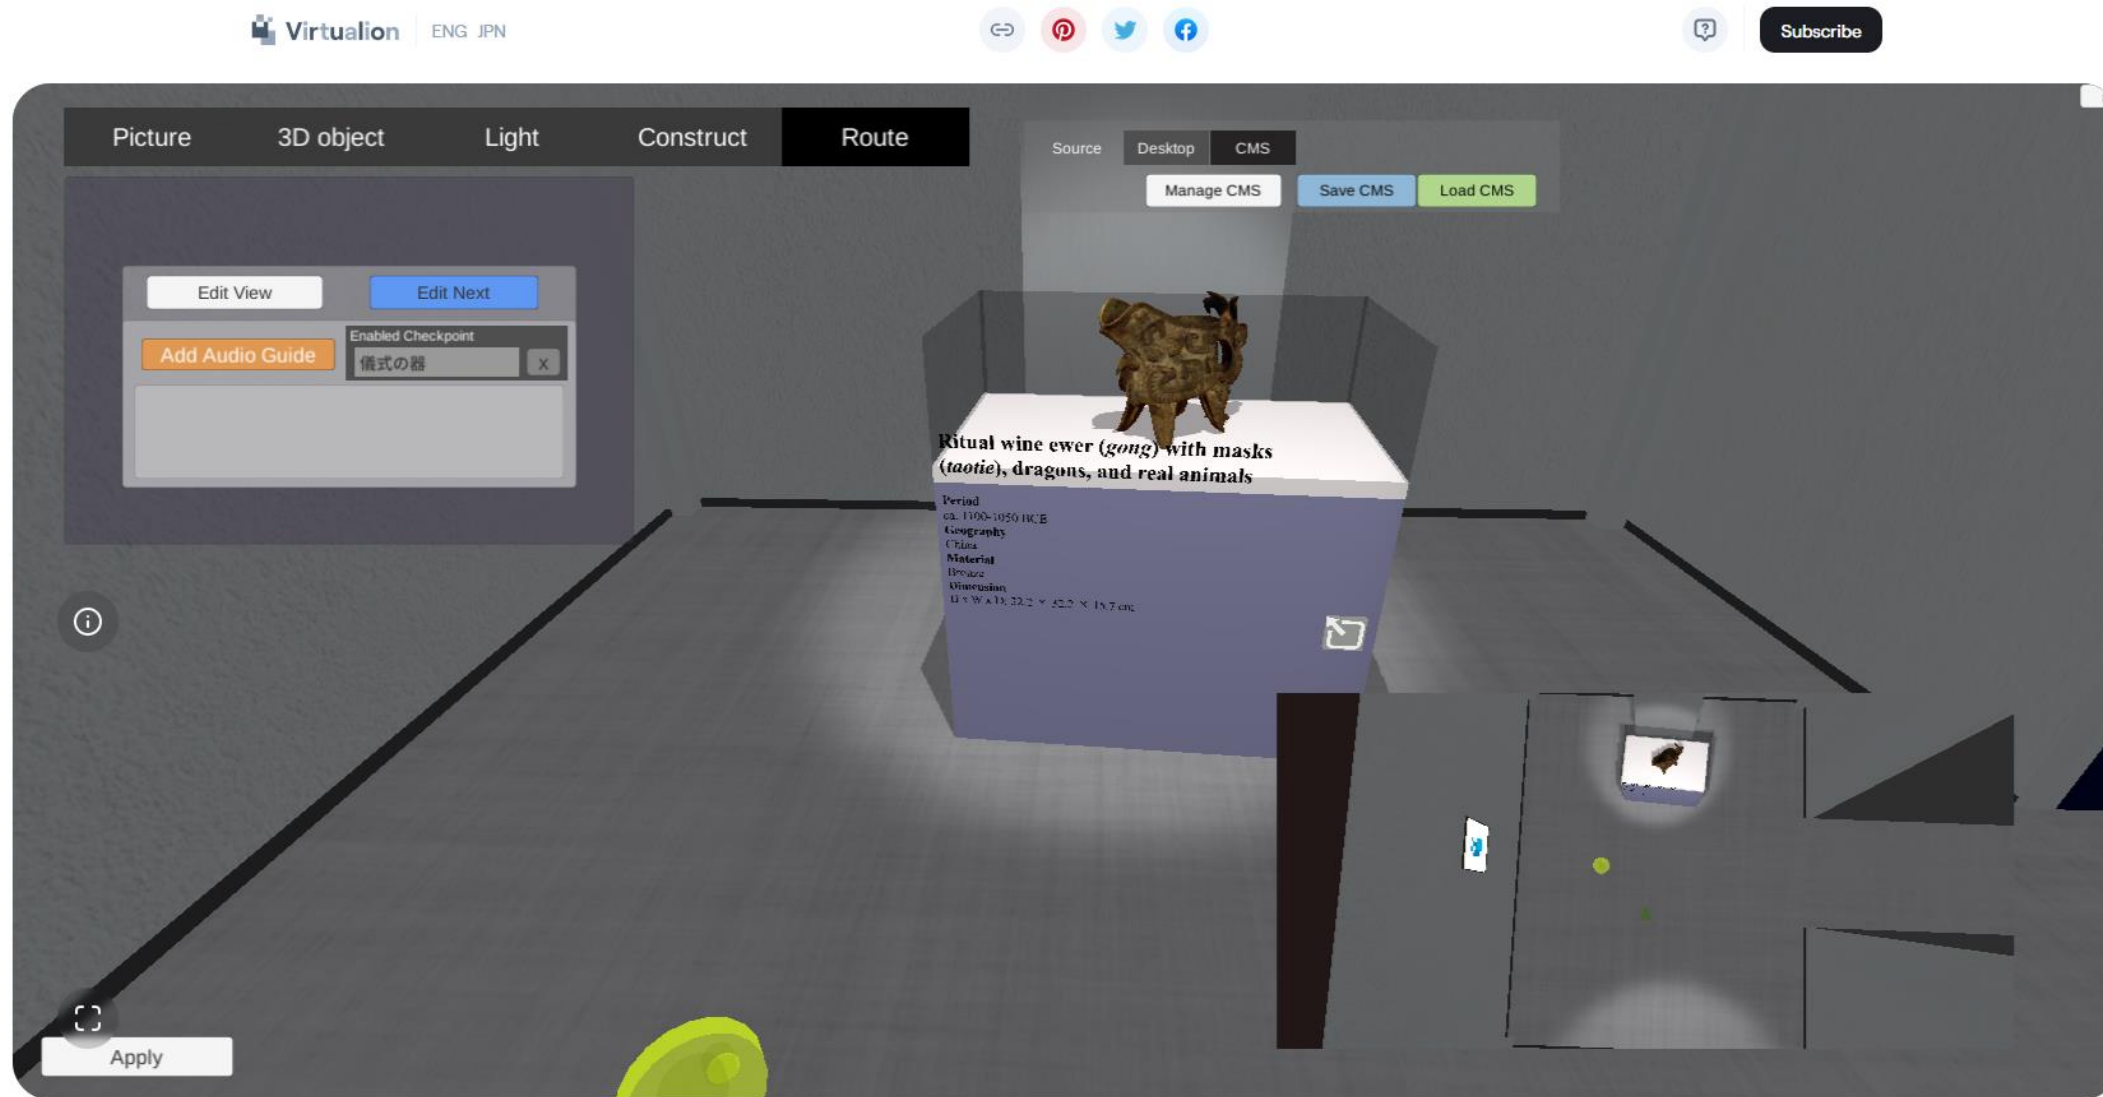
Virtualion ENG JPN

Subscribe

Picture 3D object Light Construct Route

Source Desktop CMS

Manage CMS Save CMS Load CMS

Edit View Edit Next

Add Audio Guide

Enabled Checkpoint

儀式の器 x

Ritual wine ewer (gong) with masks (taotie), dragons, and real animals

Period
ca. 1100-1050 BCE
Geography
China
Material
Bronze
Dimension
H x W x D: 22.2 × 32.2 × 15.7 cm

Apply